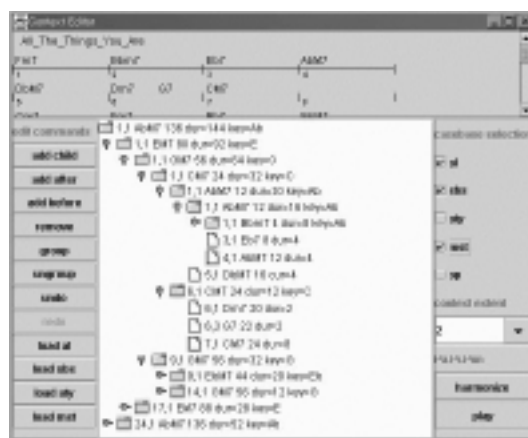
Context Editor

All_The_Things_You_Are

F m7 | Bb m7 | Eb7 | Ab M7
Db M7 | Dm7 G7 | C M7 |

edit commands

add child

add after

add before

remove

group

ungroup

undo

redo

load all

load abs

load sty

load mot

1,1 AbM7 136 dur=144 key=Ab
1,1 EbM7 88 dur=92 key=E
1,1 CM7 58 dur=64 key=C
1,1 CM7 24 dur=32 key=C
1,1 AbM7 12 dur=30 key=Ab
1,1 AbM7 12 dur=18 key=Ab
1,1 BbM7 8 dur=8 key=Ab
3,1 Eb7 8 dur=4
4,1 AbM7 12 dur=4
5,1 DbM7 16 dur=4
8,1 CM7 24 dur=12 key=C
6,1 Dm7 20 dur=2
6,3 G7 22 dur=2
7,1 CM7 24 dur=8
9,1 EbM7 86 dur=32 key=E
9,1 EbM7 44 dur=29 key=Eb
14,1 EbM7 88 dur=2 key=G
17,1 EbM7 88 dur=28 key=E
24,1 AbM7 136 dur=52 key=Ab

combine selection

al

abs

sty

mot

sp

context extent

2

harmonize

play